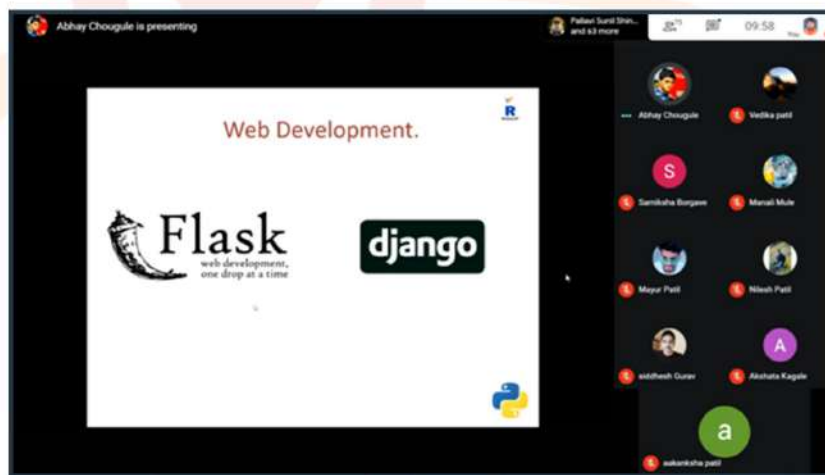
Abhay Chougule is presenting

Pallavi Sunil Shin... and 63 more

09:58

You

Web Development.

R

Flask
web development, one drop at a time

django

Abhay Chougule

Vedika patil

S

Samiksha Borgave

Manali Mule

Mayur Patil

Nilesh Patil

siddhesh Gurav

A

Akshata Kagale

a

aakanksha patil